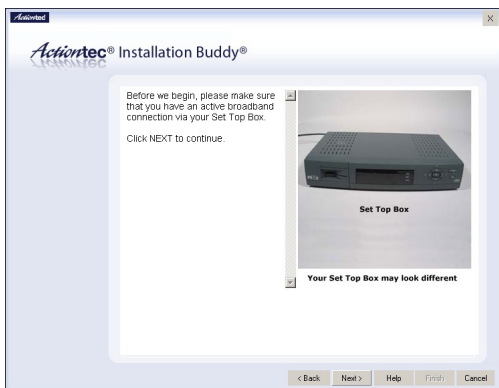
Actiontec

Actiontec® Installation Buddy®

Before we begin, please make sure that you have an active broadband connection via your Set Top Box.

Click NEXT to continue.

Set Top Box

Your Set Top Box may look different

< Back Next > Help Finish Cancel